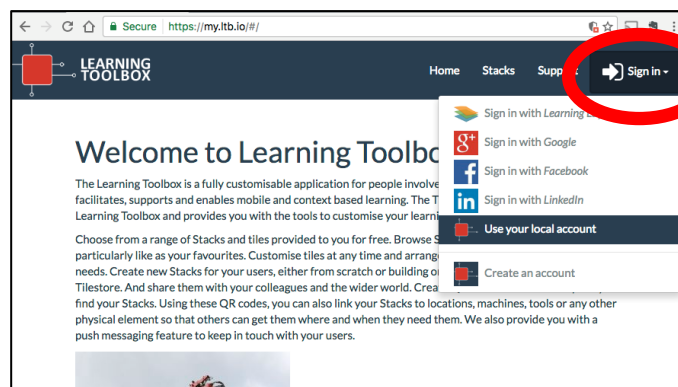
Secure https://my.ltb.io/#/

LEARNING TOOLBOX

Home Stacks Suppo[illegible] Sign in

Sign in with Learning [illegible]
Sign in with Google
Sign in with Facebook
Sign in with LinkedIn
Use your local account
Create an account

Welcome to Learning Toolbo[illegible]

The Learning Toolbox is a fully customisable application for people involve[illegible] facilitates, supports and enables mobile and context based learning. The T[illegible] Learning Toolbox and provides you with the tools to customise your learni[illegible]

Choose from a range of Stacks and tiles provided to you for free. Browse S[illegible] particularly like as your favourites. Customise tiles at any time and arrang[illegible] needs. Create new Stacks for your users, either from scratch or building o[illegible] Tilestore. And share them with your colleagues and the wider world. Crea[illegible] find your Stacks. Using these QR codes, you can also link your Stacks to locations, machines, tools or any other physical element so that others can get them where and when they need them. We also provide you with a push messaging feature to keep in touch with your users.